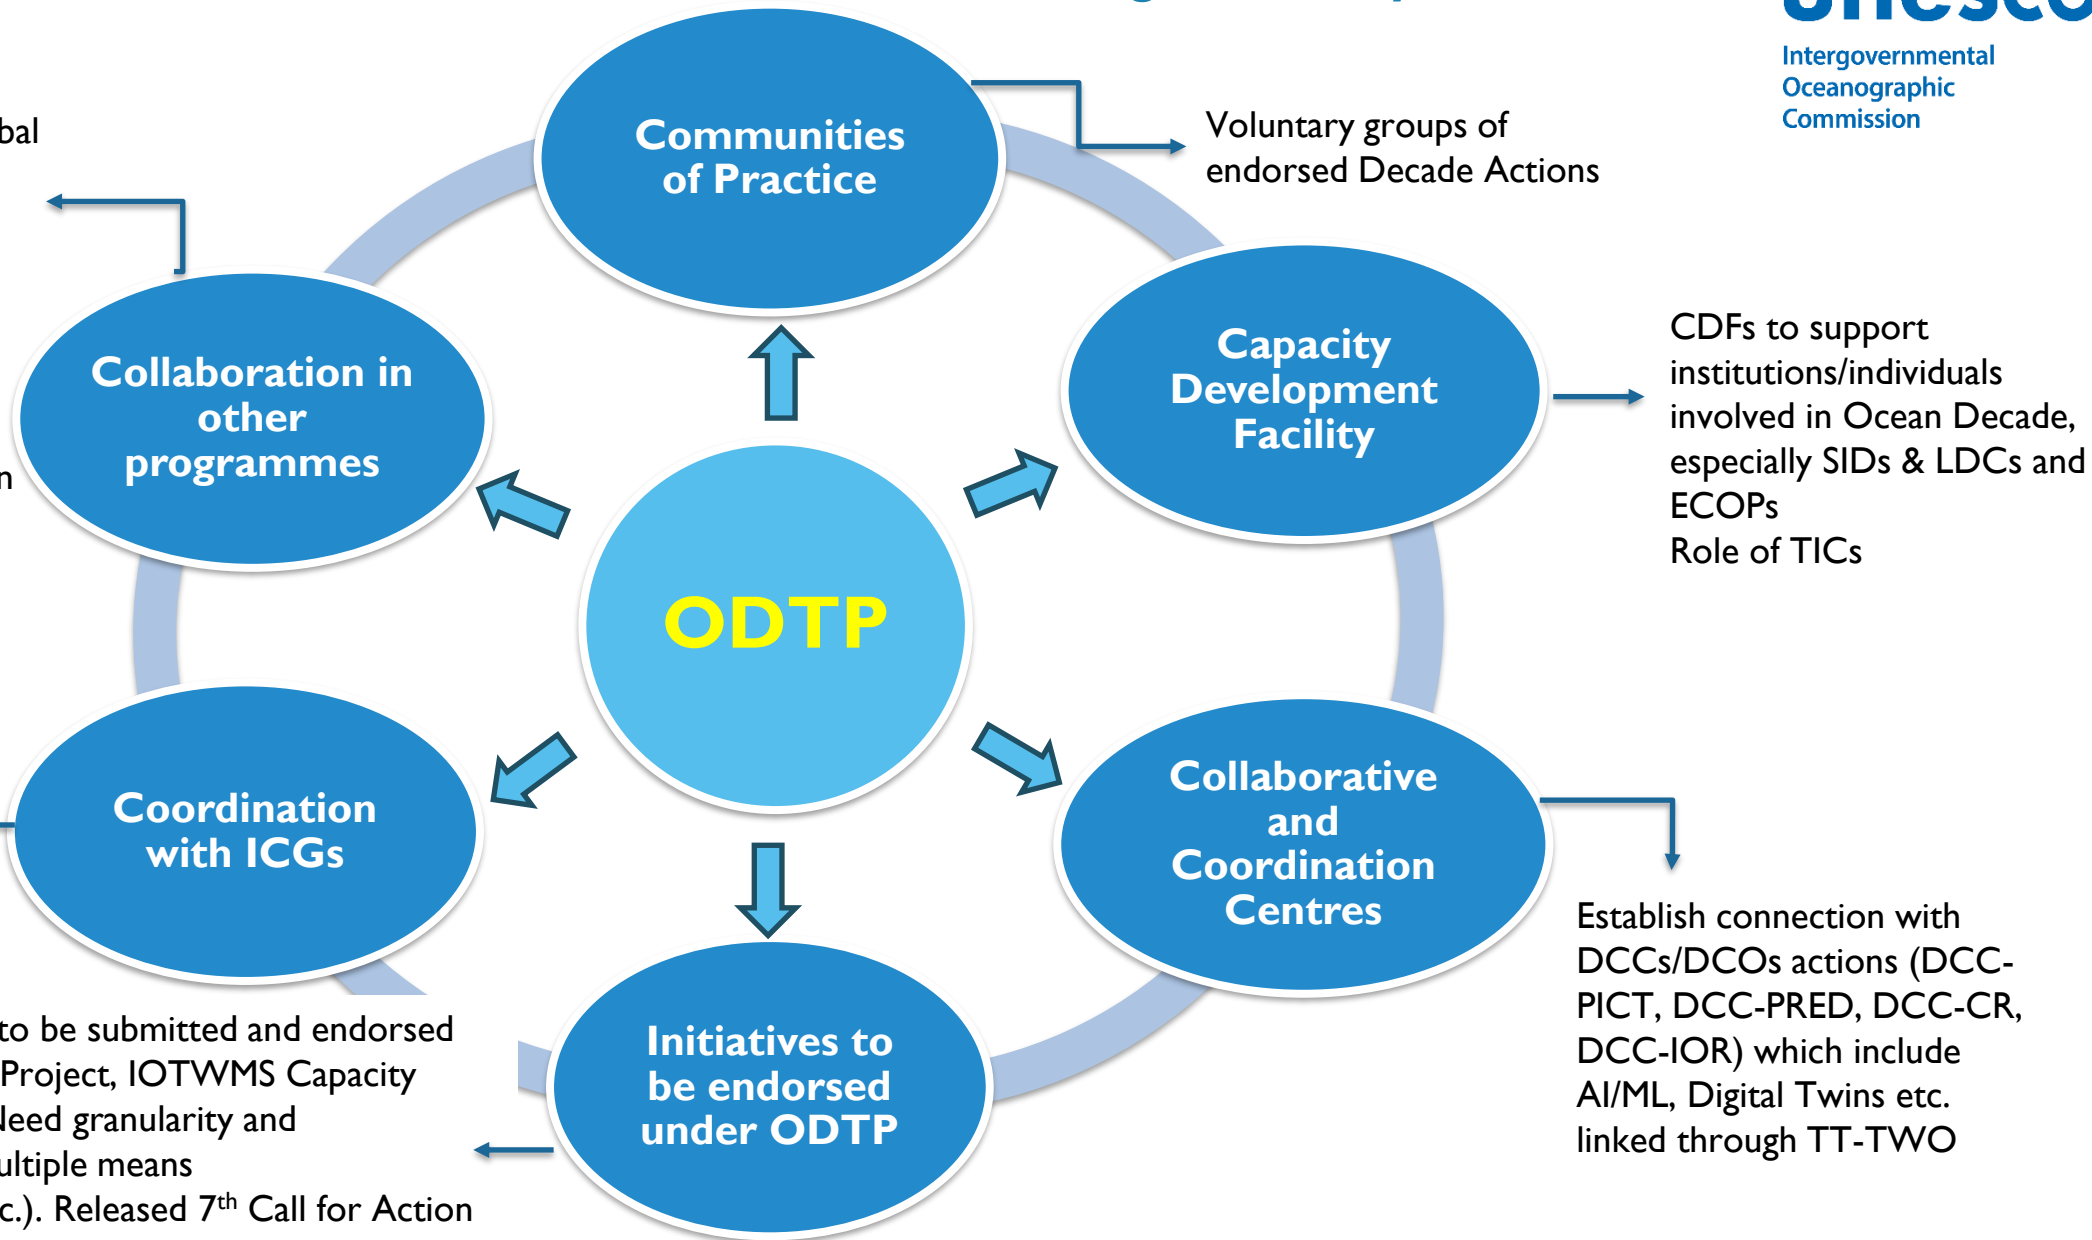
unesco

Intergovernmental Oceanographic Commission

bal

n

Communities of Practice

Voluntary groups of endorsed Decade Actions

Collaboration in other programmes

Capacity Development Facility

CDFs to support institutions/individuals involved in Ocean Decade, especially SIDs & LDCs and ECOPs
Role of TICs

ODTP

Coordination with ICGs

Collaborative and Coordination Centres

Establish connection with DCCs/DCOs actions (DCC-PICT, DCC-PRED, DCC-CR, DCC-IOR) which include AI/ML, Digital Twins etc. linked through TT-TWO

Initiatives to be endorsed under ODTP

to be submitted and endorsed
Project, IOTWMS Capacity
leed granularity and
ultiple means
c.). Released 7$^{th}$ Call for Action